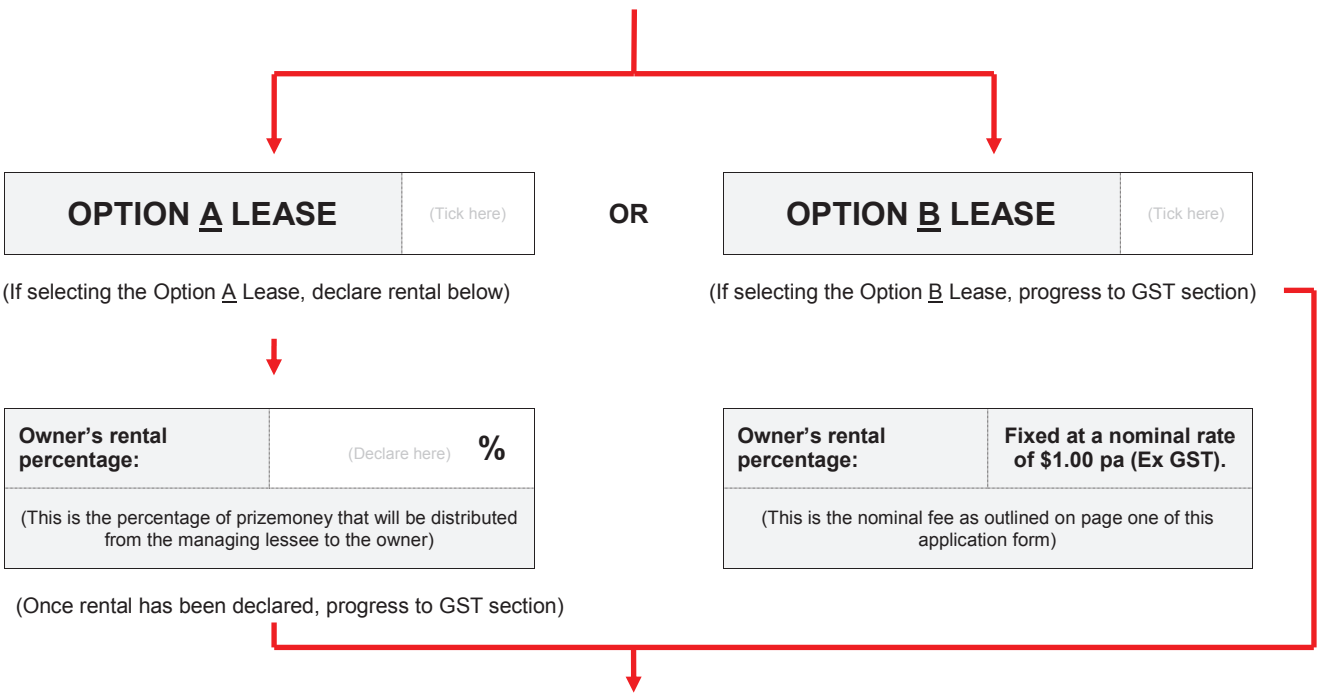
OPTION A LEASE (Tick here)

OR

OPTION B LEASE (Tick here)

(If selecting the Option A Lease, declare rental below)

(If selecting the Option B Lease, progress to GST section)

| Owner's rental percentage: | (Declare here) % |
|---|---|
| (This is the percentage of prizemoney that will be distributed from the managing lessee to the owner) | |

| Owner's rental percentage: | Fixed at a nominal rate of \$1.00 pa (Ex GST). |
|---|---|
| (This is the nominal fee as outlined on page one of this application form) | |

(Once rental has been declared, progress to GST section)